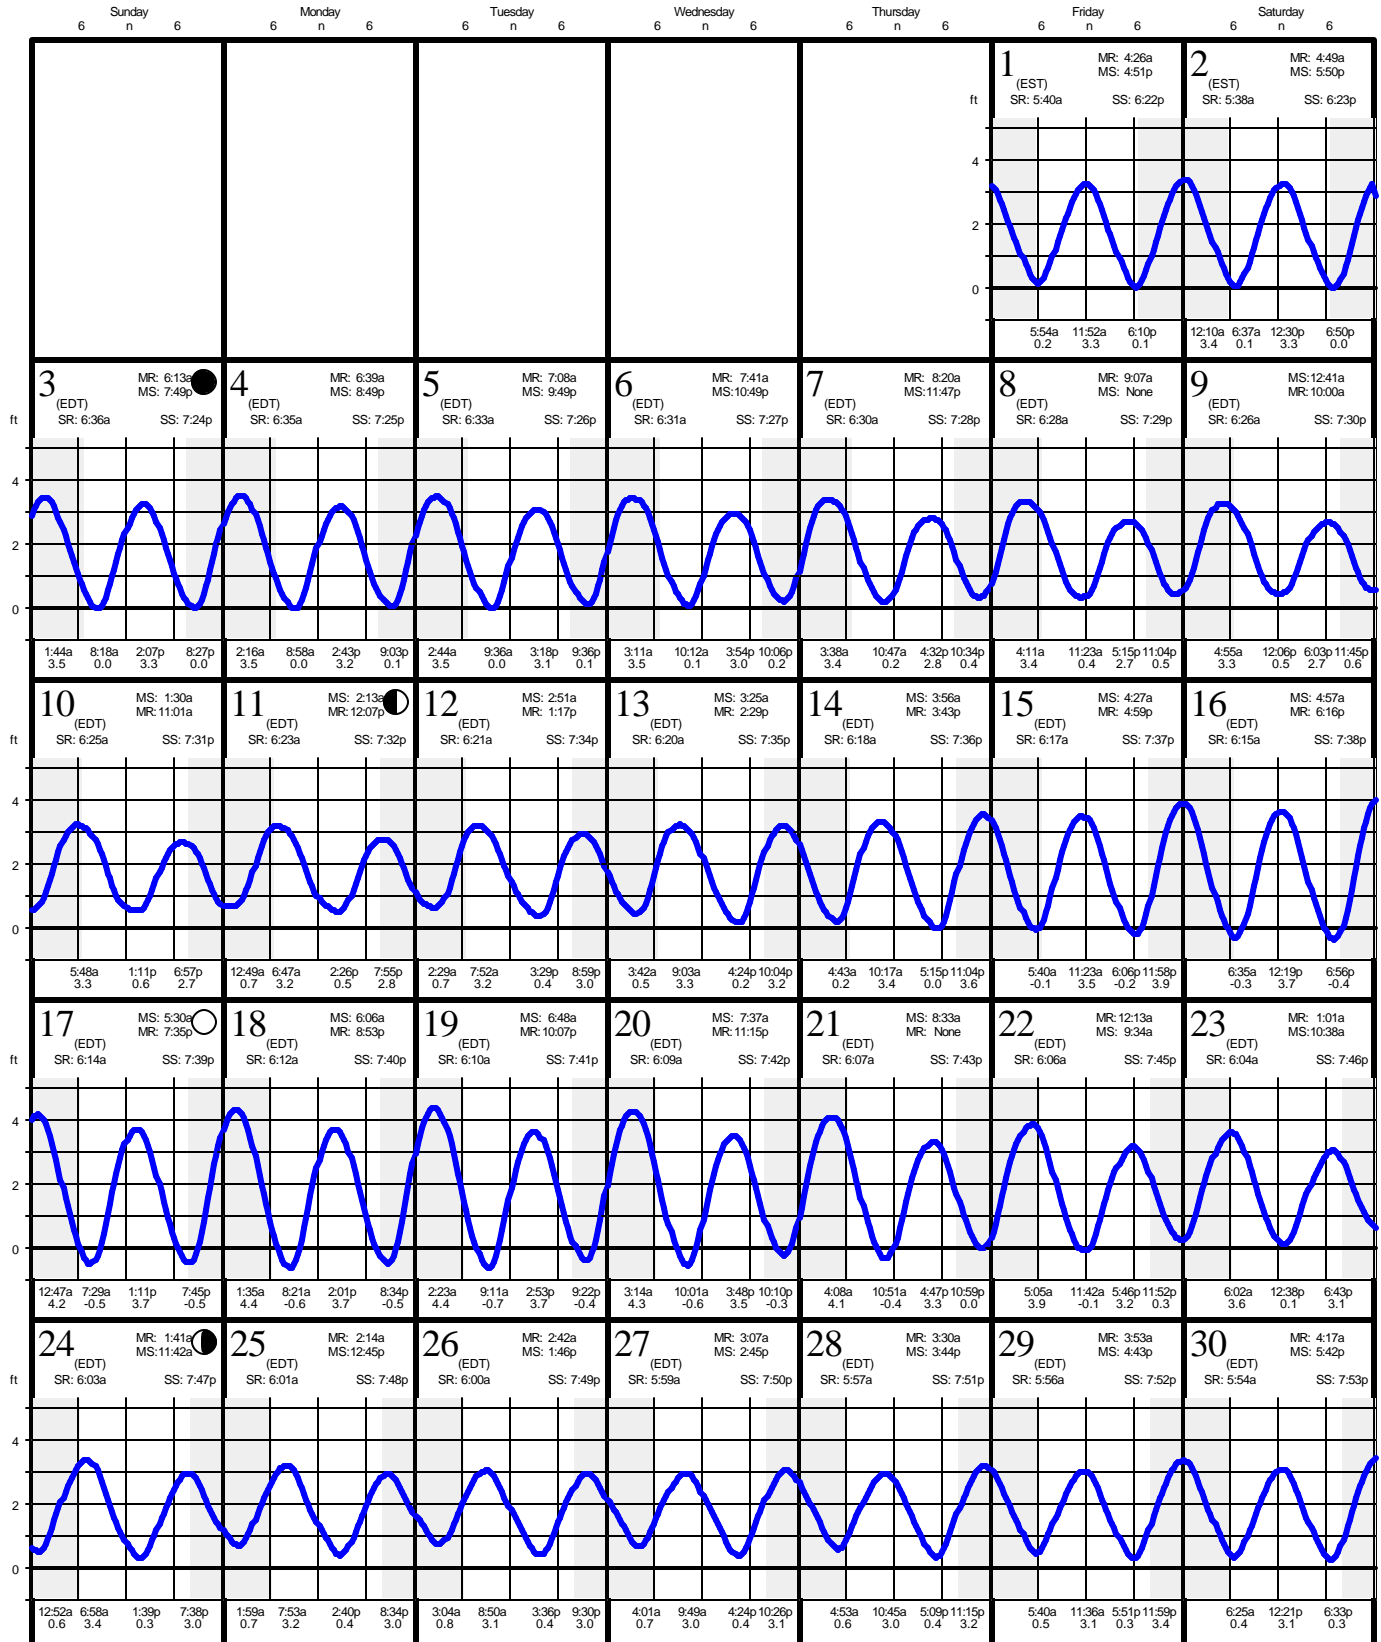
Sunday 6 n 6 Monday 6 n 6 Tuesday 6 n 6 Wednesday 6 n 6 Thursday 6 n 6 Friday 6 n 6 Saturday 6 n 6

1 (EST) MR: 4:26a MS: 4:51p SR: 5:40a SS: 6:22p
2 (EST) MR: 4:49a MS: 5:50p SR: 5:38a SS: 6:23p
ft 4 2 0
5:54a 0.2 11:52a 3.3 6:10p 0.1
12:10a 3.4 6:37a 0.1 12:30p 3.3 6:50p 0.0

3 (EDT) MR: 6:13a MS: 7:49p SR: 6:36a SS: 7:24p
4 (EDT) MR: 6:39a MS: 8:49p SR: 6:35a SS: 7:25p
5 (EDT) MR: 7:08a MS: 9:49p SR: 6:33a SS: 7:26p
6 (EDT) MR: 7:41a MS:10:49p SR: 6:31a SS: 7:27p
7 (EDT) MR: 8:20a MS:11:47p SR: 6:30a SS: 7:28p
8 (EDT) MR: 9:07a MS: None SR: 6:28a SS: 7:29p
9 (EDT) MS:12:41a MR:10:00a SR: 6:26a SS: 7:30p
ft 4 2 0
1:44a 3.5 8:18a 0.0 2:07p 3.3 8:27p 0.0
2:16a 3.5 8:58a 0.0 2:43p 3.2 9:03p 0.1
2:44a 3.5 9:36a 0.0 3:18p 3.1 9:36p 0.1
3:11a 3.5 10:12a 0.1 3:54p 3.0 10:06p 0.2
3:38a 3.4 10:47a 0.2 4:32p 2.8 10:34p 0.4
4:11a 3.4 11:23a 0.4 5:15p 2.7 11:04p 0.5
4:55a 3.3 12:06p 0.5 6:03p 2.7 11:45p 0.6

10 (EDT) MS: 1:30a MR:11:01a SR: 6:25a SS: 7:31p
11 (EDT) MS: 2:13a MR:12:07p SR: 6:23a SS: 7:32p
12 (EDT) MS: 2:51a MR: 1:17p SR: 6:21a SS: 7:34p
13 (EDT) MS: 3:25a MR: 2:29p SR: 6:20a SS: 7:35p
14 (EDT) MS: 3:56a MR: 3:43p SR: 6:18a SS: 7:36p
15 (EDT) MS: 4:27a MR: 4:59p SR: 6:17a SS: 7:37p
16 (EDT) MS: 4:57a MR: 6:16p SR: 6:15a SS: 7:38p
ft 4 2 0
5:48a 3.3 1:11p 0.6 6:57p 2.7
12:49a 0.7 6:47a 3.2 2:26p 0.5 7:55p 2.8
2:29a 0.7 7:52a 3.2 3:29p 0.4 8:59p 3.0
3:42a 0.5 9:03a 3.3 4:24p 0.2 10:04p 3.2
4:43a 0.2 10:17a 3.4 5:15p 0.0 11:04p 3.6
5:40a -0.1 11:23a 3.5 6:06p -0.2 11:58p 3.9
6:35a -0.3 12:19p 3.7 6:56p -0.4

17 (EDT) MS: 5:30a MR: 7:35p SR: 6:14a SS: 7:39p
18 (EDT) MS: 6:06a MR: 8:53p SR: 6:12a SS: 7:40p
19 (EDT) MS: 6:48a MR:10:07p SR: 6:10a SS: 7:41p
20 (EDT) MS: 7:37a MR:11:15p SR: 6:09a SS: 7:42p
21 (EDT) MS: 8:33a MR: None SR: 6:07a SS: 7:43p
22 (EDT) MR:12:13a MS: 9:34a SR: 6:06a SS: 7:45p
23 (EDT) MR: 1:01a MS:10:38a SR: 6:04a SS: 7:46p
ft 4 2 0
12:47a 4.2 7:29a -0.5 1:11p 3.7 7:45p -0.5
1:35a 4.4 8:21a -0.6 2:01p 3.7 8:34p -0.5
2:23a 4.4 9:11a -0.7 2:53p 3.7 9:22p -0.4
3:14a 4.3 10:01a -0.6 3:48p 3.5 10:10p -0.3
4:08a 4.1 10:51a -0.4 4:47p 3.3 10:59p 0.0
5:05a 3.9 11:42a -0.1 5:46p 3.2 11:52p 0.3
6:02a 3.6 12:38p 0.1 6:43p 3.1

24 (EDT) MR: 1:41a MS:11:42a SR: 6:03a SS: 7:47p
25 (EDT) MR: 2:14a MS:12:45p SR: 6:01a SS: 7:48p
26 (EDT) MR: 2:42a MS: 1:46p SR: 6:00a SS: 7:49p
27 (EDT) MR: 3:07a MS: 2:45p SR: 5:59a SS: 7:50p
28 (EDT) MR: 3:30a MS: 3:44p SR: 5:57a SS: 7:51p
29 (EDT) MR: 3:53a MS: 4:43p SR: 5:56a SS: 7:52p
30 (EDT) MR: 4:17a MS: 5:42p SR: 5:54a SS: 7:53p
ft 4 2 0
12:52a 0.6 6:58a 3.4 1:39p 0.3 7:38p 3.0
1:59a 0.7 7:53a 3.2 2:40p 0.4 8:34p 3.0
3:04a 0.8 8:50a 3.1 3:36p 0.4 9:30p 3.0
4:01a 0.7 9:49a 3.0 4:24p 0.4 10:26p 3.1
4:53a 0.6 10:45a 3.0 5:09p 0.4 11:15p 3.2
5:40a 0.5 11:36a 3.1 5:51p 0.3 11:59p 3.4
6:25a 0.4 12:21p 3.1 6:33p 0.3